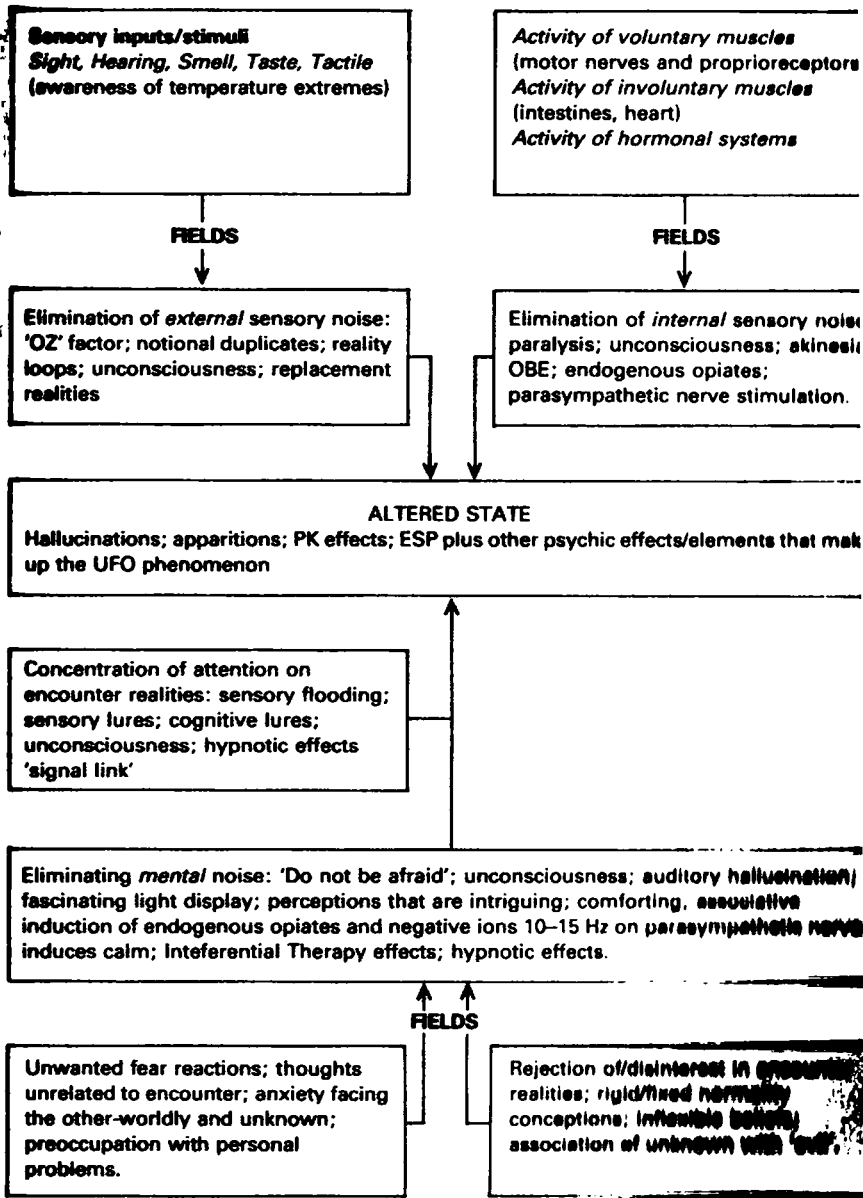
Sensory inputs/stimuli
Sight, Hearing, Smell, Taste, Tactile
(awareness of temperature extremes)

Activity of voluntary muscles
(motor nerves and proprioreceptors
Activity of involuntary muscles
(intestines, heart)
Activity of hormonal systems

FIELDS

FIELDS

Elimination of external sensory noise: 'OZ' factor; notional duplicates; reality loops; unconsciousness; replacement realities

Elimination of internal sensory nois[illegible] paralysis; unconsciousness; akinesi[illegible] OBE; endogenous opiates; parasympathetic nerve stimulation.

ALTERED STATE
Hallucinations; apparitions; PK effects; ESP plus other psychic effects/elements that mak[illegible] up the UFO phenomenon

Concentration of attention on encounter realities: sensory flooding; sensory lures; cognitive lures; unconsciousness; hypnotic effects 'signal link'

Eliminating mental noise: 'Do not be afraid'; unconsciousness; auditory hallucination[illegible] fascinating light display; perceptions that are intriguing; comforting, associative induction of endogenous opiates and negative ions 10–15 Hz on parasympathetic nerve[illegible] induces calm; Inteferential Therapy effects; hypnotic effects.

FIELDS

Unwanted fear reactions; thoughts unrelated to encounter; anxiety facing the other-worldly and unknown; preoccupation with personal problems.

Rejection of/disinterest in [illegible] realities; rigid/fixed normality conceptions; inflexible beliefs; association of unknown with '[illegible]'